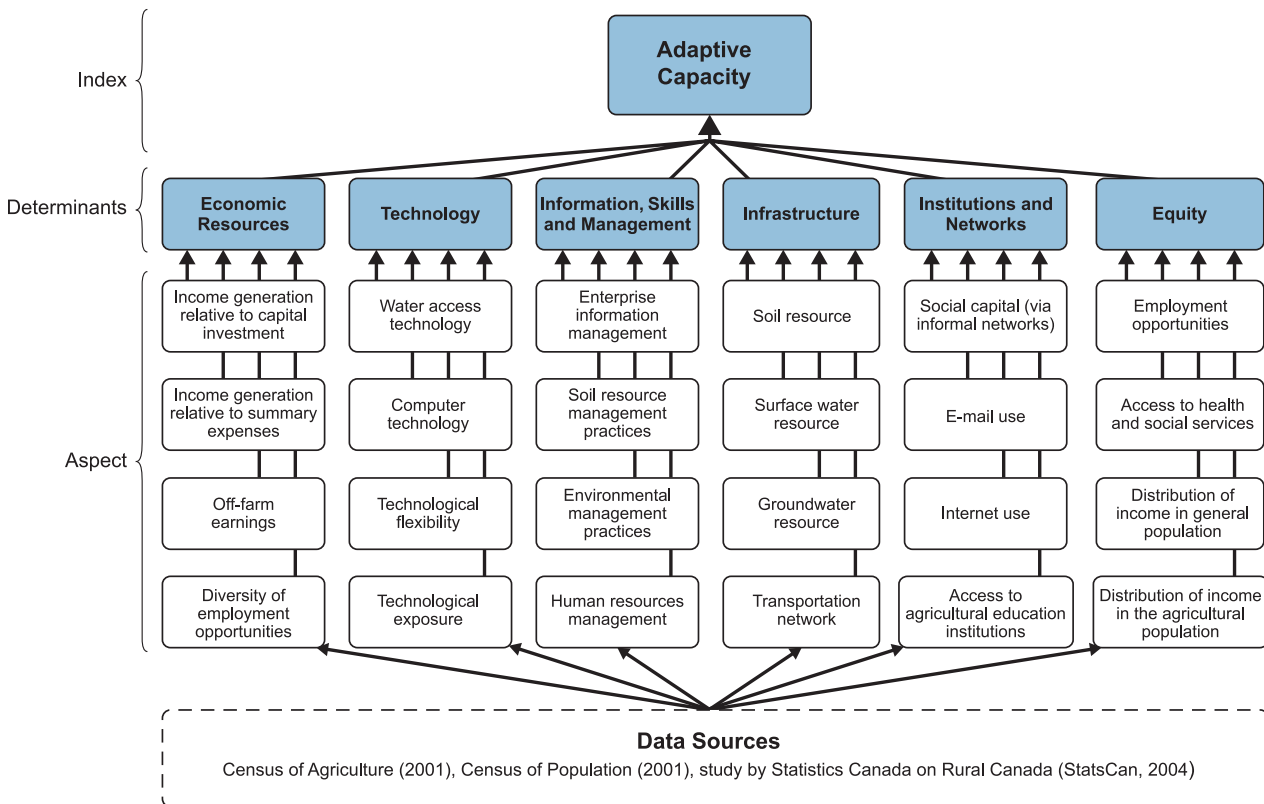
Index

Adaptive Capacity

Determinants

Economic Resources

Technology

Information, Skills and Management

Infrastructure

Institutions and Networks

Equity

Aspect

Income generation relative to capital investment

Income generation relative to summary expenses

Off-farm earnings

Diversity of employment opportunities

Water access technology

Computer technology

Technological flexibility

Technological exposure

Enterprise information management

Soil resource management practices

Environmental management practices

Human resources management

Soil resource

Surface water resource

Groundwater resource

Transportation network

Social capital (via informal networks)

E-mail use

Internet use

Access to agricultural education institutions

Employment opportunities

Access to health and social services

Distribution of income in general population

Distribution of income in the agricultural population

Data Sources

Census of Agriculture (2001), Census of Population (2001), study by Statistics Canada on Rural Canada (StatsCan, 2004)